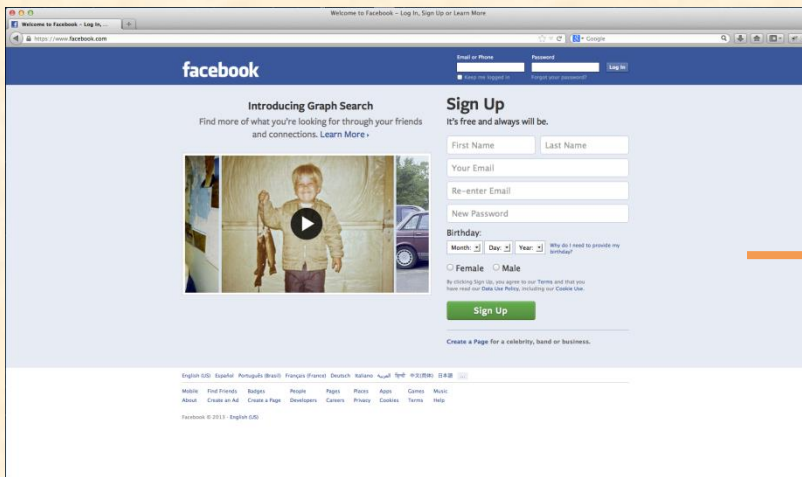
Welcome to Facebook – Log In, Sign Up or Learn More

Welcome to Facebook – Log In, ...

https://www.facebook.com

Google

facebook

Email or Phone

Password

Log In

Keep me logged in

Forgot your password?

Introducing Graph Search

Find more of what you're looking for through your friends and connections. Learn More ›

Sign Up

It's free and always will be.

First Name

Last Name

Your Email

Re-enter Email

New Password

Birthday:

Month:

Day:

Year:

Why do I need to provide my birthday?

Female

Male

By clicking Sign Up, you agree to our Terms and that you have read our Data Use Policy, including our Cookie Use.

Sign Up

Create a Page for a celebrity, band or business.

English (US) Español Português (Brasil) Français (France) Deutsch Italiano العربية हिन्दी 中文(简体) 日本語 ...

Mobile Find Friends Badges People Pages Places Apps Games Music

About Create an Ad Create a Page Developers Careers Privacy Cookies Terms Help

Facebook © 2013 · English (US)